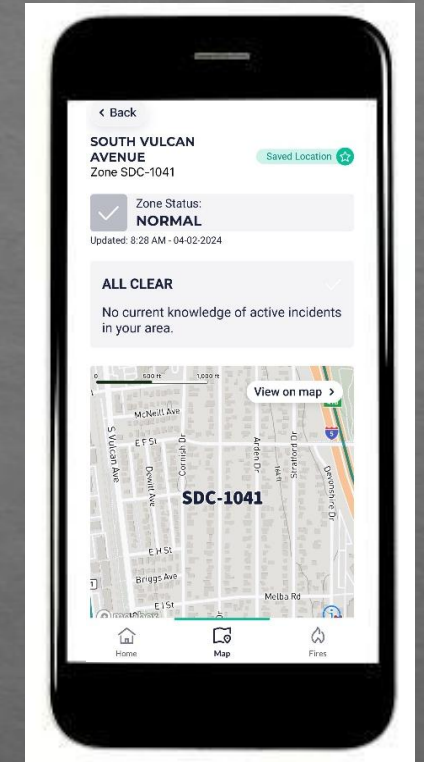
< Back

SOUTH VULCAN AVENUE
Zone SDC-1041

Saved Location

Zone Status:
NORMAL

Updated: 8:28 AM - 04-02-2024

ALL CLEAR

No current knowledge of active incidents in your area.

500 ft
1,000 ft

View on map >

McNeill Ave
E F St
S Vulcan Ave
Dewitt Ave
Cornish Dr
Arden Dr
Stratford Dr
Devonshire Dr
5
SDC-1041
E H St
Briggs Ave
E I St
Melba Rd

Home
Map
Fires